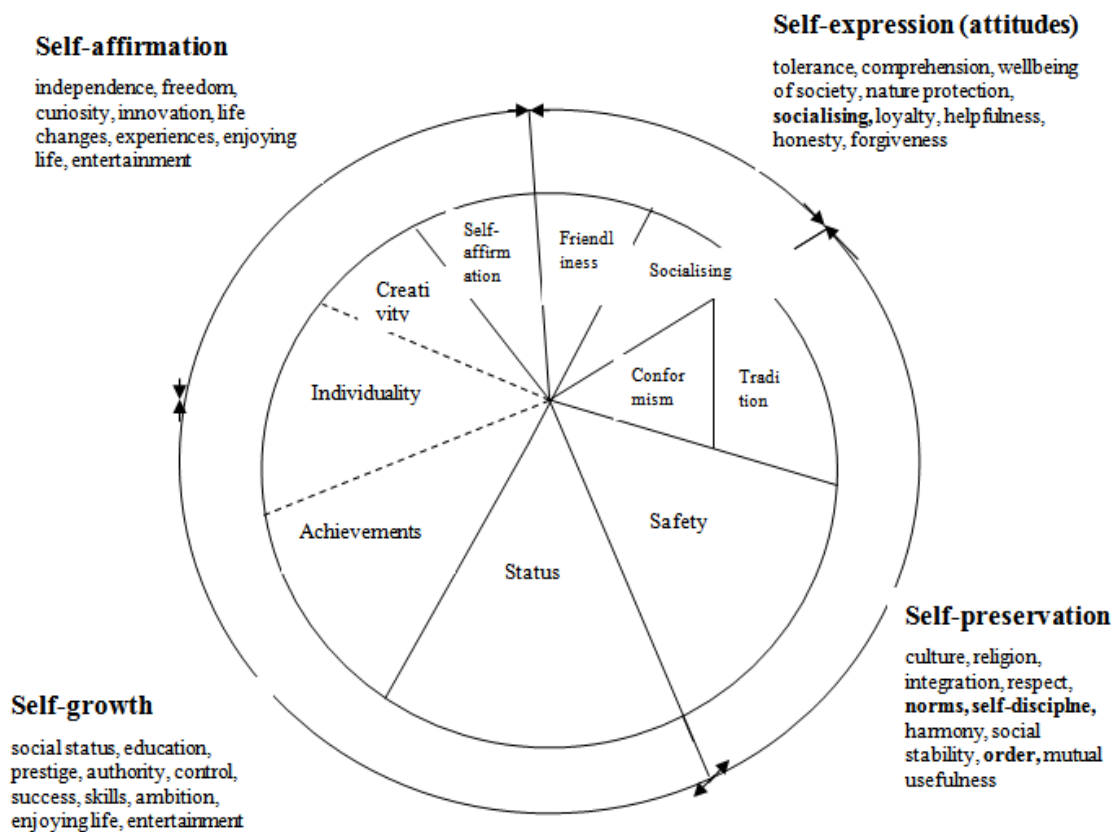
Self-affirmation

independence, freedom, curiosity, innovation, life changes, experiences, enjoying life, entertainment

Self-expression (attitudes)

tolerance, comprehension, wellbeing of society, nature protection, **socialising,** loyalty, helpfulness, honesty, forgiveness

Self-affirm ation

Friendl iness

Socialising

Creati vity

Confor mism

Tradi tion

Individuality

Achievements

Safety

Status

Self-preservation

culture, religion, integration, respect, **norms, self-disciplne,** harmony, social stability, **order,** mutual usefulness

Self-growth

social status, education, prestige, authority, control, success, skills, ambition, enjoying life, entertainment